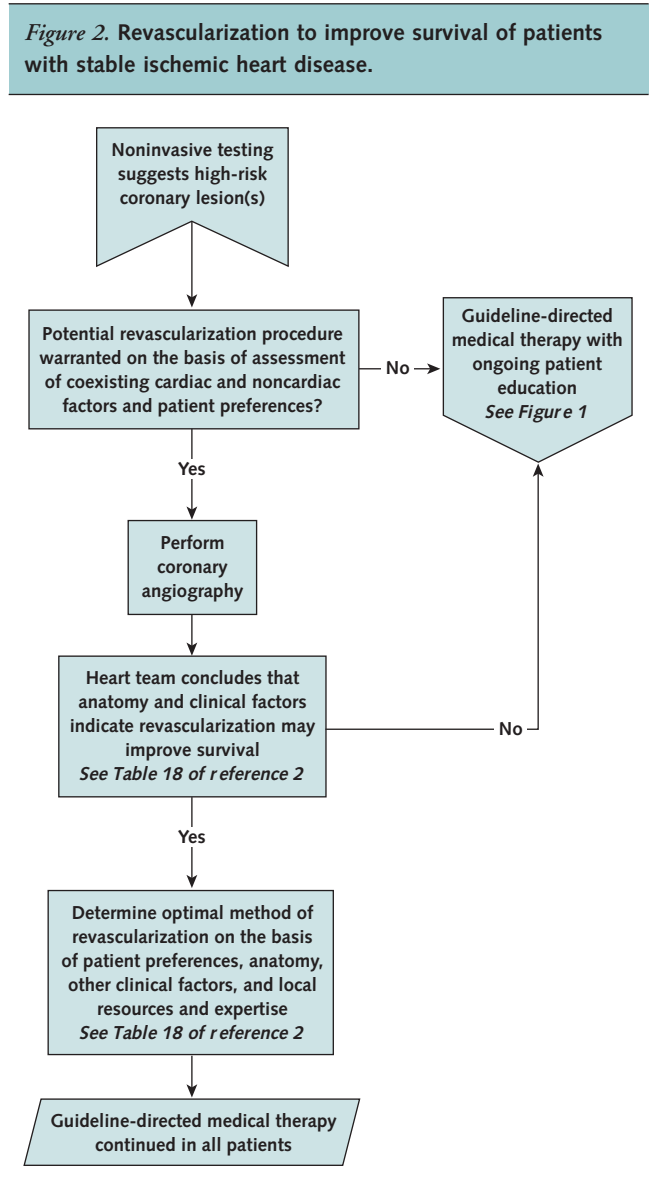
*Figure 2.* Revascularization to improve survival of patients with stable ischemic heart disease.

Noninvasive testing suggests high-risk coronary lesion(s)

Potential revascularization procedure warranted on the basis of assessment of coexisting cardiac and noncardiac factors and patient preferences?

No

Guideline-directed medical therapy with ongoing patient education
*See Figure 1*

Yes

Perform coronary angiography

Heart team concludes that anatomy and clinical factors indicate revascularization may improve survival
*See Table 18 of reference 2*

No

Yes

Determine optimal method of revascularization on the basis of patient preferences, anatomy, other clinical factors, and local resources and expertise
*See Table 18 of reference 2*

Guideline-directed medical therapy continued in all patients